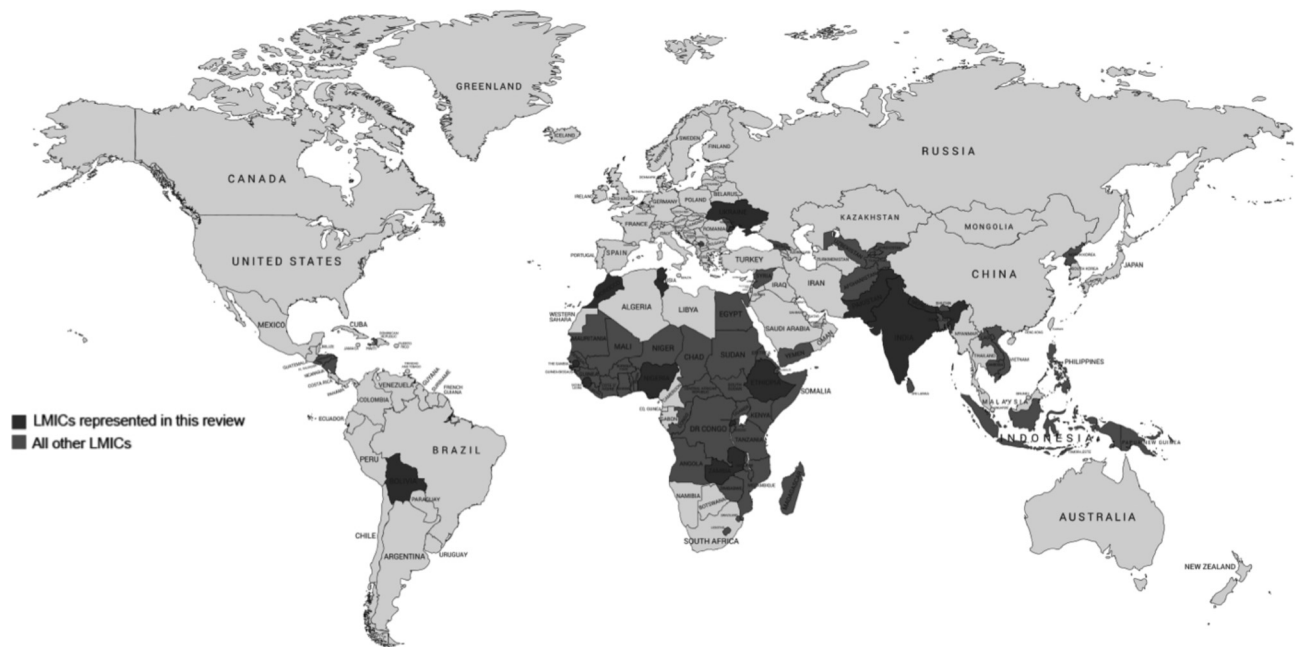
GREENLAND

ICELAND

SWEDEN

FINLAND

RUSSIA

CANADA

IRELAND

GERMANY

POLAND

BELARUS

KAZAKHSTAN

MONGOLIA

FRANCE

UNITED STATES

PORTUGAL

SPAIN

TURKEY

CHINA

JAPAN

IRAQ

IRAN

ALGERIA

LIBYA

EGYPT

WESTERN SAHARA

SAUDI ARABIA

MEXICO

CUBA

MALI

NIGER

CHAD

SUDAN

PHILIPPINES

SOMALIA

VENEZUELA

COLOMBIA

FRENCH GUIANA

ECUADOR

LMICs represented in this review

All other LMICs

DR CONGO

MALAYSIA

INDONESIA

NEW GUINEA

BRAZIL

PERU

ANGOLA

NAMIBIA

PARAGUAY

CHILE

ARGENTINA

URUGUAY

SOUTH AFRICA

AUSTRALIA

NEW ZEALAND